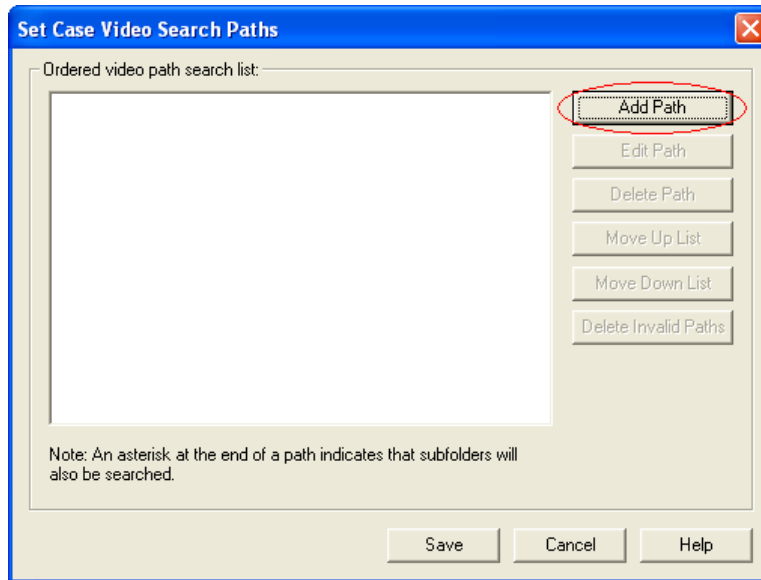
Set Case Video Search Paths

Ordered video path search list:

Add Path
Edit Path
Delete Path
Move Up List
Move Down List
Delete Invalid Paths

Note: An asterisk at the end of a path indicates that subfolders will also be searched.

Save
Cancel
Help